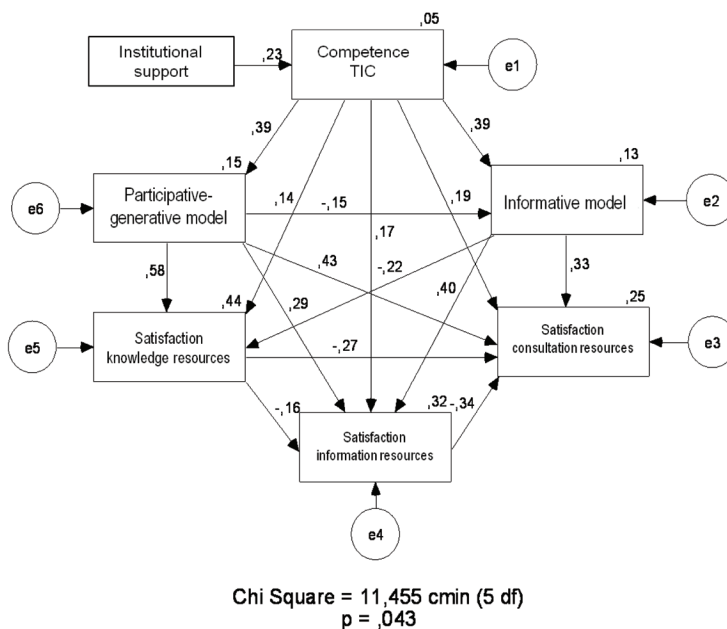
Institutional support

,23

,05

Competence TIC

e1

,39

,39

,15

,13

e6

Participative-generative model

,14

-,15

,19

Informative model

e2

,17

,58

,43

-,22

,33

,44

,29

,40

,25

e5

Satisfaction knowledge resources

-,27

Satisfaction consultation resources

e3

-,16

,32

-,34

Satisfaction information resources

e4

Chi Square = 11,455 cmin (5 df)
p = ,043